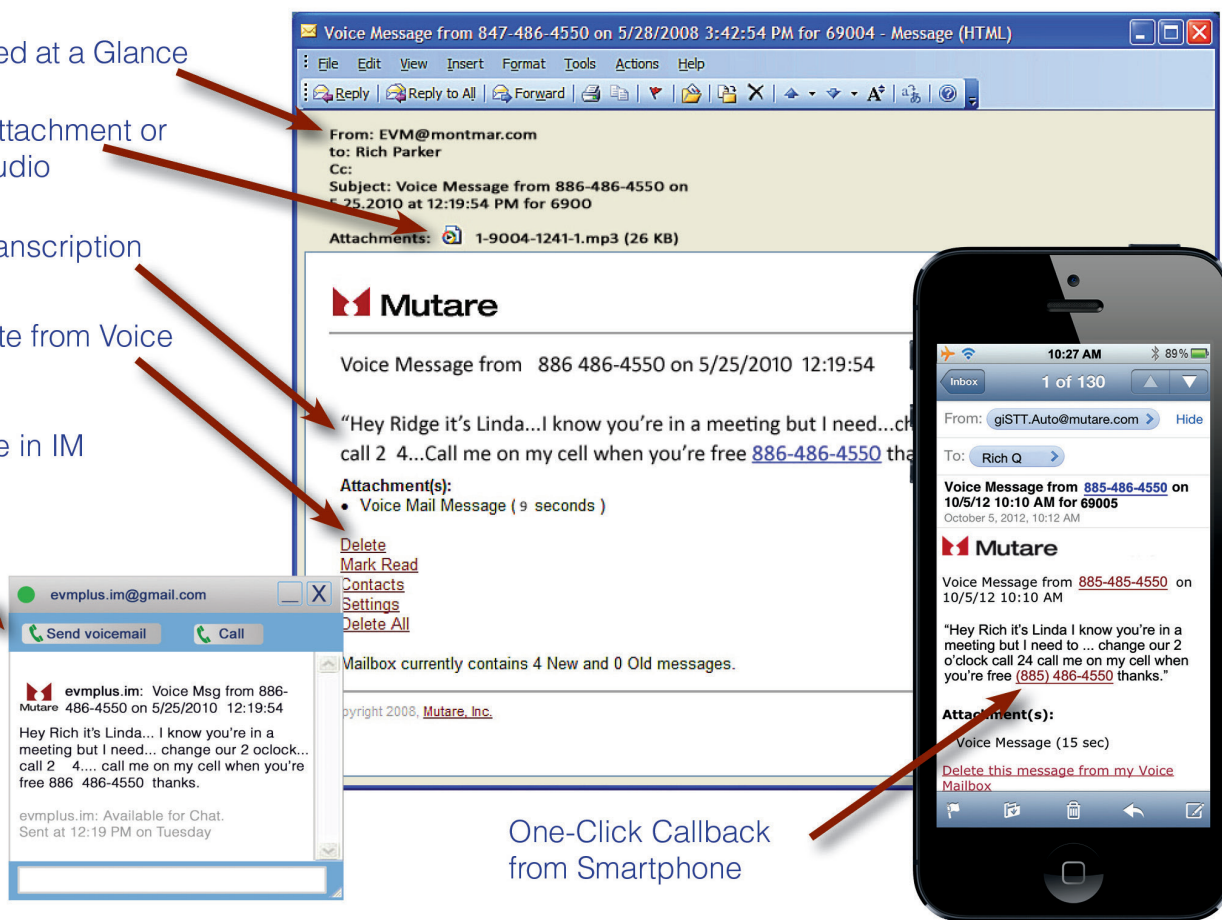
ed at a Glance

ttachment or
udio

anscription

te from Voice

e in IM

Voice Message from 847-486-4550 on 5/28/2008 3:42:54 PM for 69004 - Message (HTML)

File Edit View Insert Format Tools Actions Help

Reply | Reply to All | Forward

From: EVM@montmar.com
to: Rich Parker
Cc:
Subject: Voice Message from 886-486-4550 on 5.25.2010 at 12:19:54 PM for 6900

Attachments: 1-9004-1241-1.mp3 (26 KB)

Mutare

Voice Message from 886 486-4550 on 5/25/2010 12:19:54

"Hey Ridge it's Linda...I know you're in a meeting but I need...ch call 2 4...Call me on my cell when you're free 886-486-4550 tha

Attachment(s):
• Voice Mail Message ( 9 seconds )

Delete
Mark Read
Contacts
Settings
Delete All

Mailbox currently contains 4 New and 0 Old messages.

pyright 2008, Mutare, Inc.

evmplus.im@gmail.com

Send voicemail Call

evmplus.im: Voice Msg from 886-486-4550 on 5/25/2010 12:19:54

Mutare

Hey Rich it's Linda... I know you're in a meeting but I need... change our 2 oclock... call 2 4.... call me on my cell when you're free 886 486-4550 thanks.

evmplus.im: Available for Chat.
Sent at 12:19 PM on Tuesday

One-Click Callback
from Smartphone

10:27 AM 89%

Inbox 1 of 130

From: giSTT.Auto@mutare.com Hide

To: Rich Q

Voice Message from 885-486-4550 on 10/5/12 10:10 AM for 69005
October 5, 2012, 10:12 AM

Mutare

Voice Message from 885-485-4550 on 10/5/12 10:10 AM

"Hey Rich it's Linda I know you're in a meeting but I need to ... change our 2 o'clock call 24 call me on my cell when you're free (885) 486-4550 thanks."

Attac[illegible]ent(s):

Voice Message (15 sec)

Delete this message from my Voice Mailbox